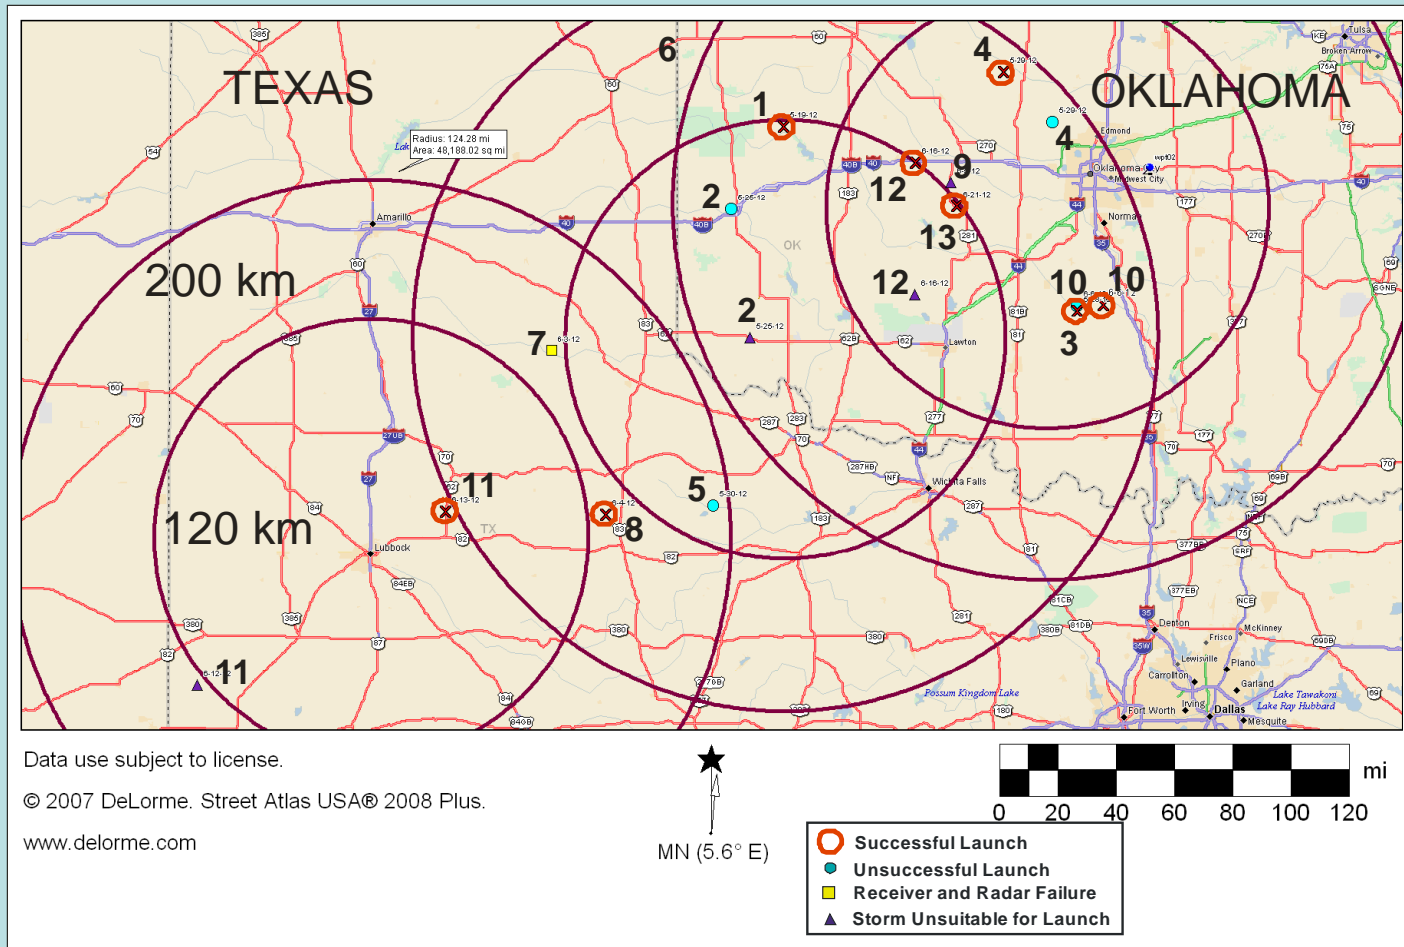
TEXAS

OKLAHOMA

Radius: 124.28 mi
Area: 48,188.02 sq mi

200 km

120 km

1 5-19-12
2 5-26-12
2 5-25-12
3
4 5-29-12
4 5-29-12
5 5-30-12
6
7 6-3-12
8 6-4-12
9
10
10
11 6-13-12
11 6-12-12
12 6-16-12
12 6-16-12
13 6-21-12

Amarillo
Lubbock
Edmond
Oklahoma City
Midwest City
Norman
Lawton
Wichita Falls
Denton
Frisco
McKinney
Lewisville
Plano
Carrollton
Garland
Irving
Dallas
Fort Worth
Mesquite
Tulsa
Broken Arrow
Possum Kingdom Lake
Lake Tawakoni
Lake Ray Hubbard
OK
TX

Data use subject to license.

© 2007 DeLorme. Street Atlas USA® 2008 Plus.

www.delorme.com

MN (5.6° E)

0 20 40 60 80 100 120 mi

Successful Launch
Unsuccessful Launch
Receiver and Radar Failure
Storm Unsuitable for Launch